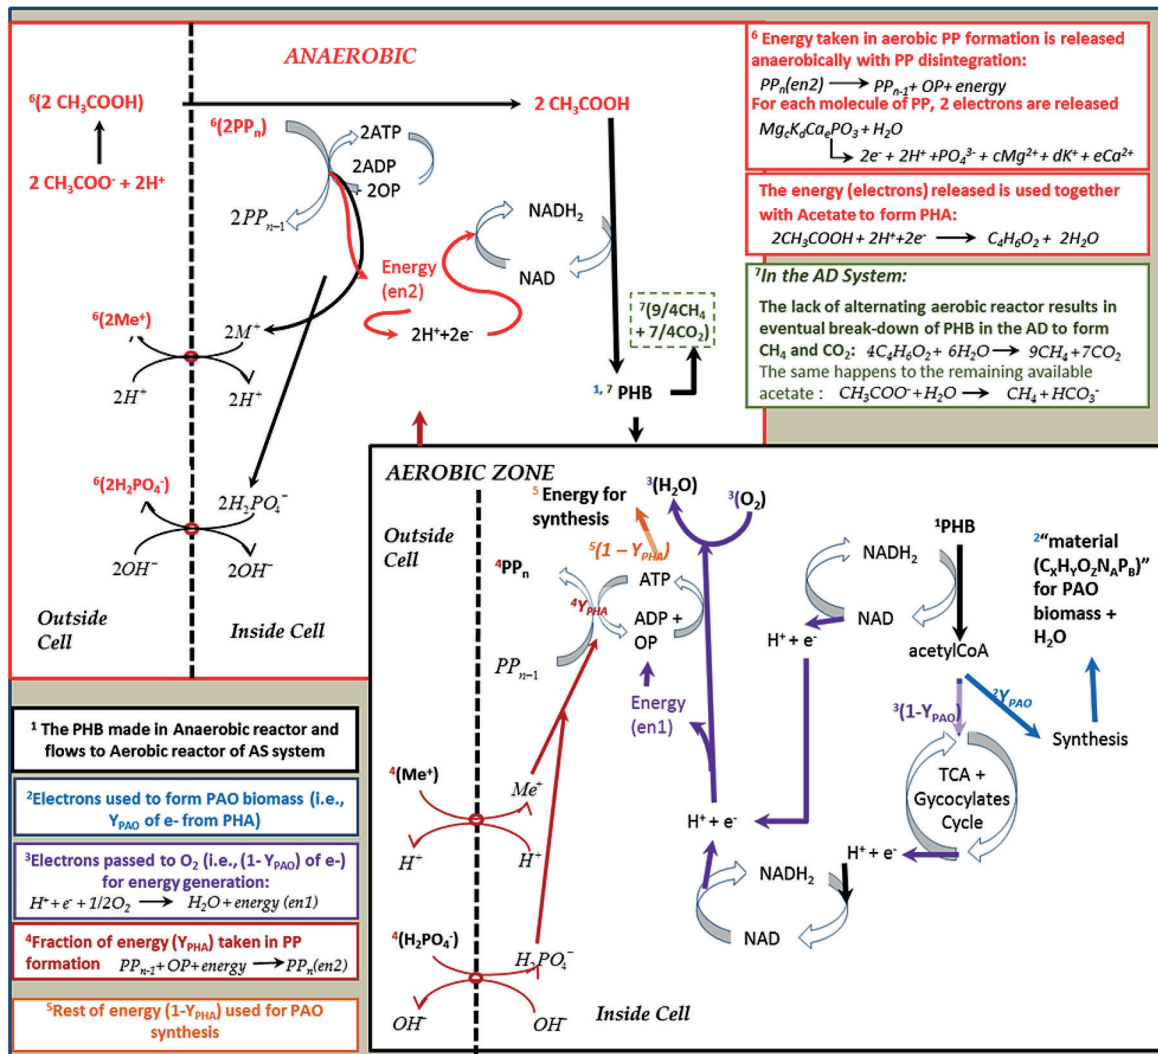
ANAEROBIC

$^6$(2 $CH_3COOH$)

2 $CH_3COOH$

2 $CH_3COO^-$ + $2H^+$

$^6$(2$PP_n$)

2ATP

2ADP

+ 2OP

$2PP_{n-1}$

NADH$_2$

NAD

Energy (en2)

$^6$(2Me$^+$)

$2M^+$

$2H^+$+$2e^-$

$^7$(9/4$CH_4$ + 7/4$CO_2$)

$2H^+$

$2H^+$

$^{1,7}$ PHB

$^6$(2$H_2PO_4^-$)

$2H_2PO_4^-$

$2OH^-$

$2OH^-$

Outside Cell

Inside Cell

$^6$ Energy taken in aerobic PP formation is released anaerobically with PP disintegration:

$PP_n(en2) \longrightarrow PP_{n-1} + OP + energy$

For each molecule of PP, 2 electrons are released

$Mg_cK_dCa_ePO_3 + H_2O \longrightarrow 2e^- + 2H^+ + PO_4^{3-} + cMg^{2+} + dK^+ + eCa^{2+}$

The energy (electrons) released is used together with Acetate to form PHA:

$2CH_3COOH + 2H^+ + 2e^- \longrightarrow C_4H_6O_2 + 2H_2O$

$^7$In the AD System:

The lack of alternating aerobic reactor results in eventual break-down of PHB in the AD to form $CH_4$ and $CO_2$: $4C_4H_6O_2 + 6H_2O \longrightarrow 9CH_4 + 7CO_2$

The same happens to the remaining available acetate : $CH_3COO^- + H_2O \longrightarrow CH_4 + HCO_3^-$

AEROBIC ZONE

$^5$ Energy for synthesis

$^3$($H_2O$)

$^3$($O_2$)

$^5$(1 – $Y_{PHA}$)

Outside Cell

$^4$PP$_n$

$^4Y_{PHA}$

ATP

ADP + OP

$PP_{n-1}$

Energy (en1)

NADH$_2$

NAD

$H^+$ + $e^-$

$^1$PHB

acetylCoA

$^2$"material ($C_XH_YO_ZN_AP_B$)" for PAO biomass + $H_2O$

$^3$(1-$Y_{PAO}$)

$^2Y_{PAO}$

Synthesis

TCA + Gycocylates Cycle

$^4$(Me$^+$)

$Me^+$

$H^+$

$H^+$

$H^+$ + $e^-$

$H^+$ + $e^-$

NADH$_2$

NAD

$^4$($H_2PO_4^-$)

$H_2PO_4^-$

$OH^-$

$OH^-$

Inside Cell

$^1$ The PHB made in Anaerobic reactor and flows to Aerobic reactor of AS system

$^2$Electrons used to form PAO biomass (i.e., $Y_{PAO}$ of e- from PHA)

$^3$Electrons passed to $O_2$ (i.e., (1- $Y_{PAO}$) of e-) for energy generation:

$H^+ + e^- + 1/2O_2 \longrightarrow H_2O + energy\ (en1)$

$^4$Fraction of energy ($Y_{PHA}$) taken in PP formation $PP_{n-1} + OP + energy \longrightarrow PP_n(en2)$

$^5$Rest of energy (1-$Y_{PHA}$) used for PAO synthesis